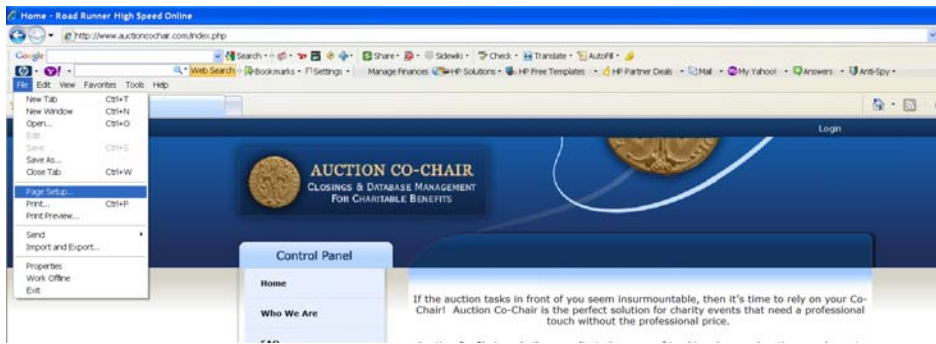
Home - Road Runner High Speed Online

http://www.auctioncochair.com/index.php

Google

Search · Share · Sidewiki · Check · Translate · AutoFill

Web Search · Bookmarks · Settings · Manage Finances · HP Solutions · HP Free Templates · HP Partner Deals · Mail · My Yahoo! · Answers · Anti-Spy

File Edit View Favorites Tools Help

| | |
|---|---|
| New Tab | Ctrl+T |
| New Window | Ctrl+N |
| Open... | Ctrl+O |
| Edit | |
| Save | Ctrl+S |
| Save As... | |
| Close Tab | Ctrl+W |
| Page Setup... | |
| Print... | Ctrl+P |
| Print Preview... | |
| Send | |
| Import and Export... | |
| Properties | |
| Work Offline | |
| Exit | |

Login

AUCTION CO-CHAIR
CLOSINGS & DATABASE MANAGEMENT FOR CHARITABLE BENEFITS

Control Panel

Home

Who We Are

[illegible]

If the auction tasks in front of you seem insurmountable, then it's time to rely on your Co-Chair! Auction Co-Chair is the perfect solution for charity events that need a professional touch without the professional price.

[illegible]